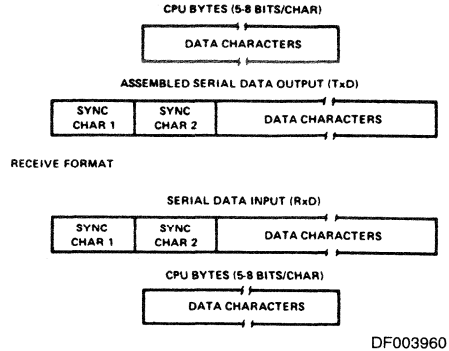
CPU BYTES (5-8 BITS/CHAR)

DATA CHARACTERS

ASSEMBLED SERIAL DATA OUTPUT (TxD)

SYNC CHAR 1

SYNC CHAR 2

DATA CHARACTERS

RECEIVE FORMAT

SERIAL DATA INPUT (RxD)

SYNC CHAR 1

SYNC CHAR 2

DATA CHARACTERS

CPU BYTES (5-8 BITS/CHAR)

DATA CHARACTERS

DF003960